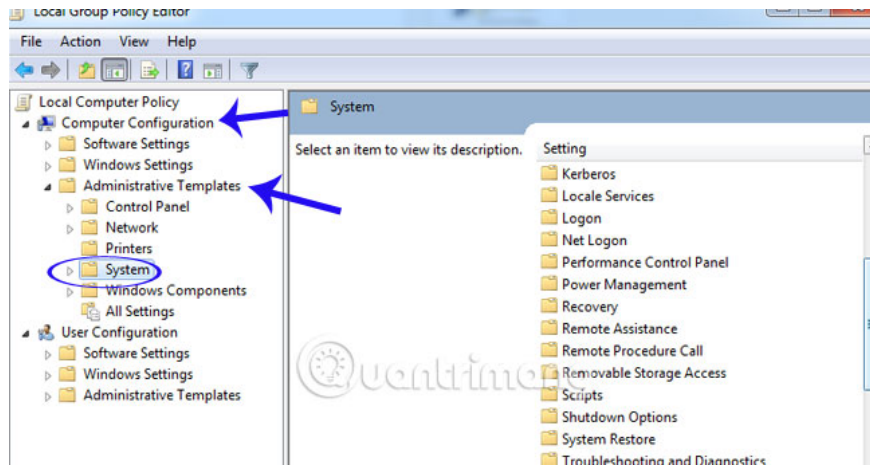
Local Group Policy Editor

File Action View Help

Local Computer Policy
Computer Configuration
Software Settings
Windows Settings
Administrative Templates
Control Panel
Network
Printers
System
Windows Components
All Settings
User Configuration
Software Settings
Windows Settings
Administrative Templates

System

Select an item to view its description.

Setting
Kerberos
Locale Services
Logon
Net Logon
Performance Control Panel
Power Management
Recovery
Remote Assistance
Remote Procedure Call
Removable Storage Access
Scripts
Shutdown Options
System Restore
Troubleshooting and Diagnostics

Quantrimang